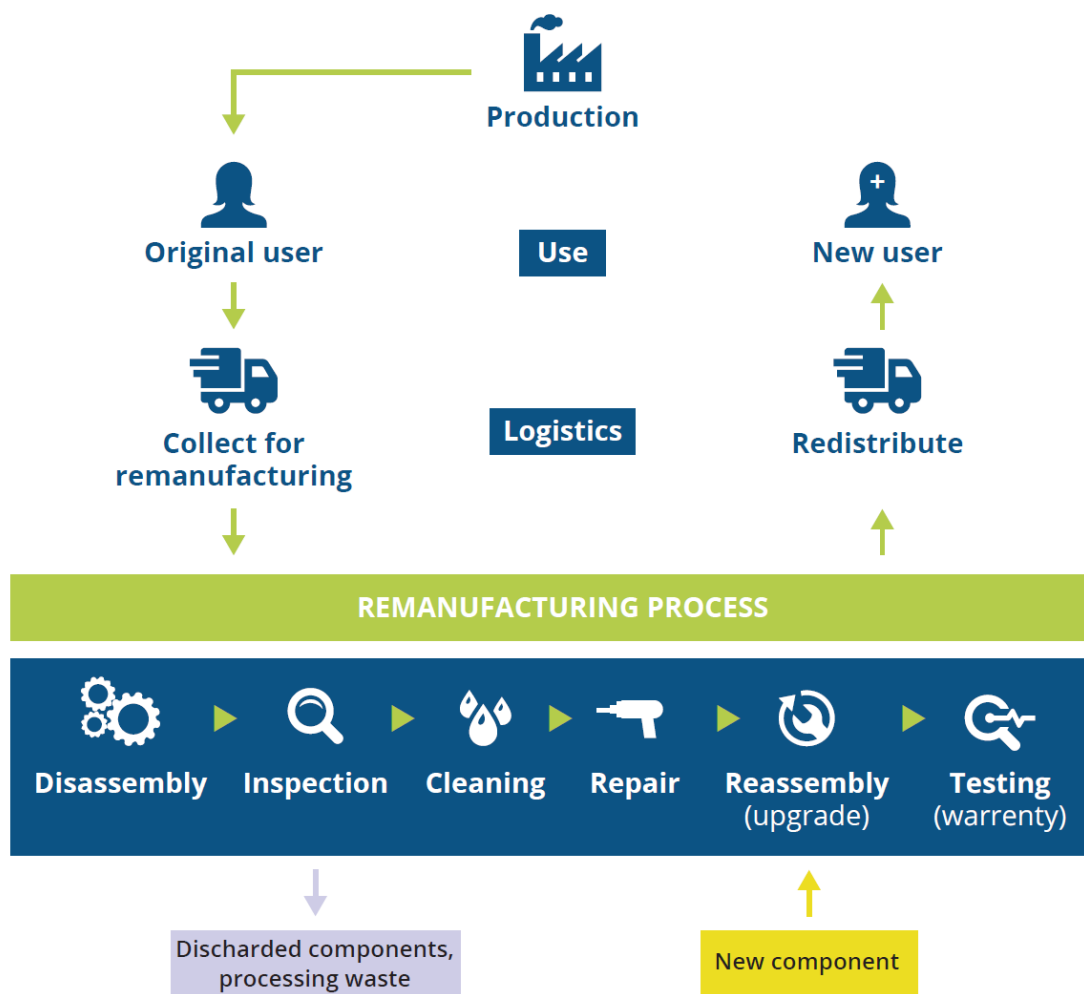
Production

Original user

Use

New user

Collect for remanufacturing

Logistics

Redistribute

REMANUFACTURING PROCESS

Disassembly

Inspection

Cleaning

Repair

Reassembly (upgrade)

Testing (warrenty)

Discharded components, processing waste

New component